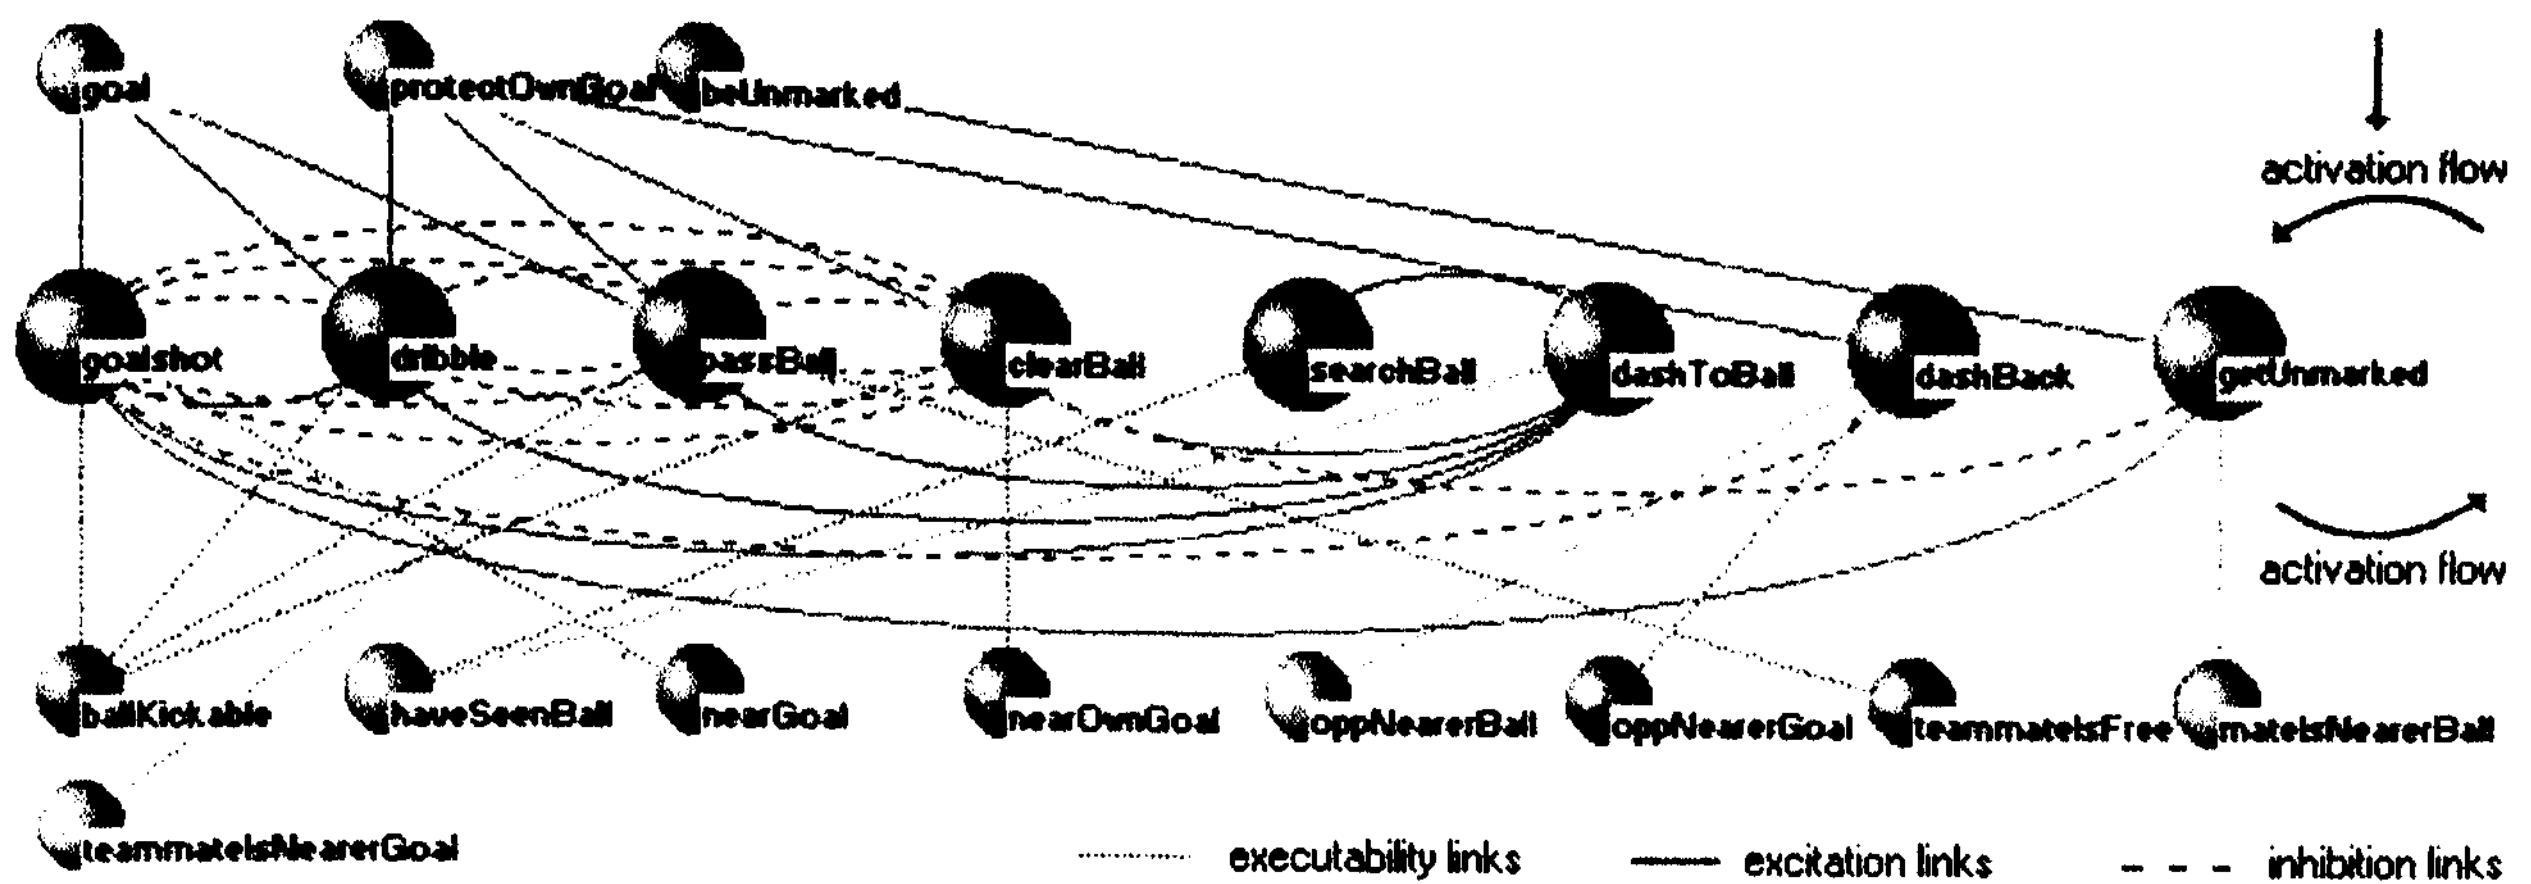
goal
protectOwnGoal
beUnmarked

activation flow

goalshot
dribble
passBall
clearBall
searchBall
dashToBall
dashBack
getUnmarked

activation flow

ballKickable
haveSeenBall
nearGoal
nearOwnGoal
oppNearerBall
oppNearerGoal
teammateIsFree
mateIsNearerBall

teammateIsNearerGoal

executability links
excitation links
inhibition links